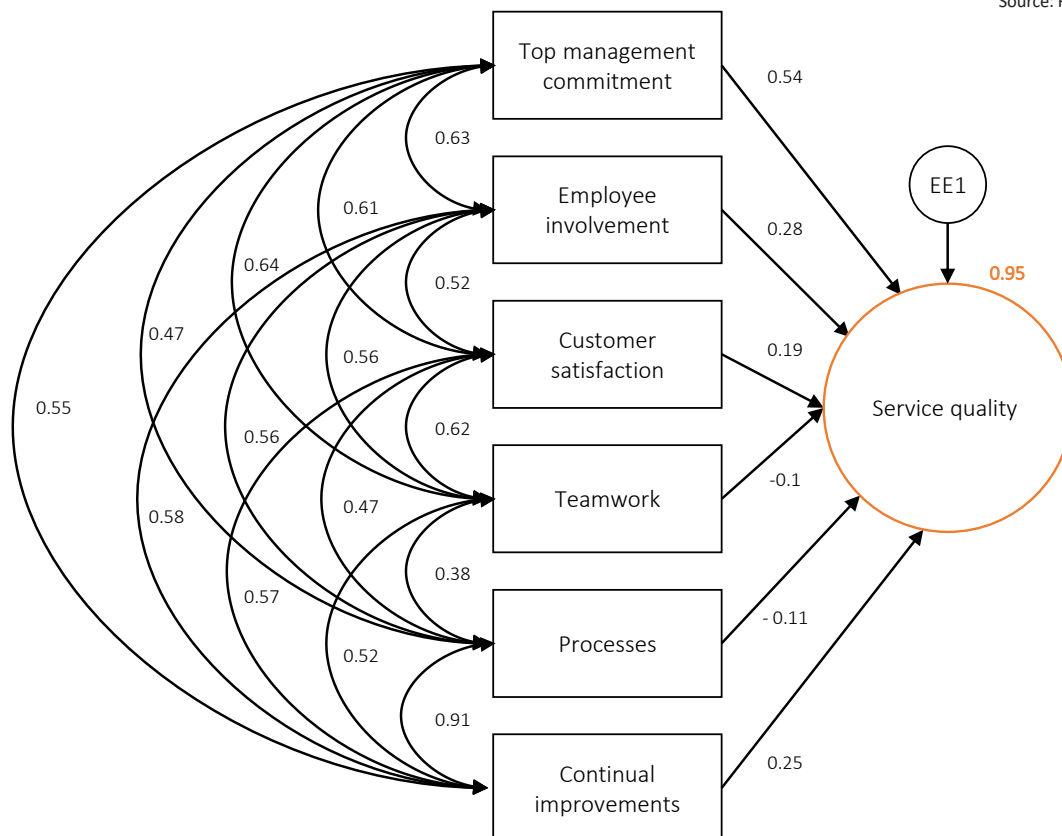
Source: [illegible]

Top management commitment

Employee involvement

Customer satisfaction

Teamwork

Processes

Continual improvements

0.63

0.61

0.64

0.47

0.55

0.52

0.56

0.56

0.58

0.62

0.47

0.57

0.38

0.52

0.91

0.54

0.28

0.19

-0.1

- 0.11

0.25

EE1

0.95

Service quality